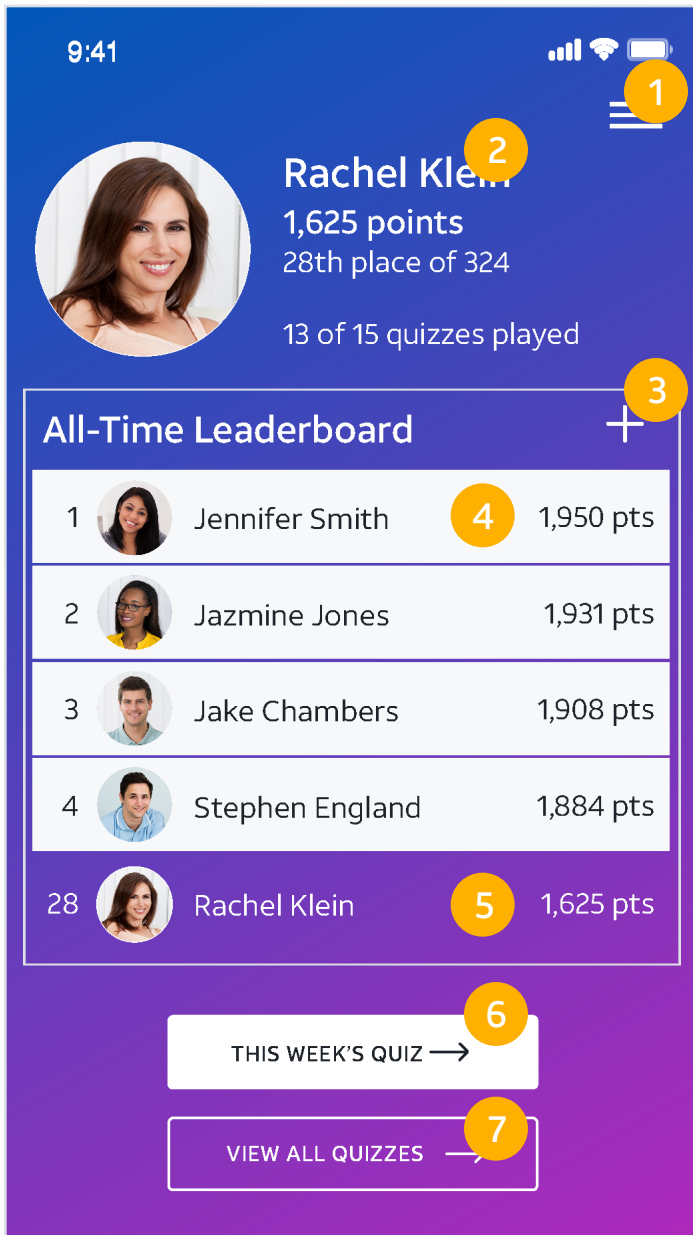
9:41

1

2

Rachel Klein
1,625 points
28th place of 324

13 of 15 quizzes played

3

All-Time Leaderboard +

| | | | |
|---|---|---|---|
| 1 | Jennifer Smith | 4 | 1,950 pts |
| 2 | Jazmine Jones | | 1,931 pts |
| 3 | Jake Chambers | | 1,908 pts |
| 4 | Stephen England | | 1,884 pts |
| 28 | Rachel Klein | 5 | 1,625 pts |

6

THIS WEEK'S QUIZ →

7

VIEW ALL QUIZZES →